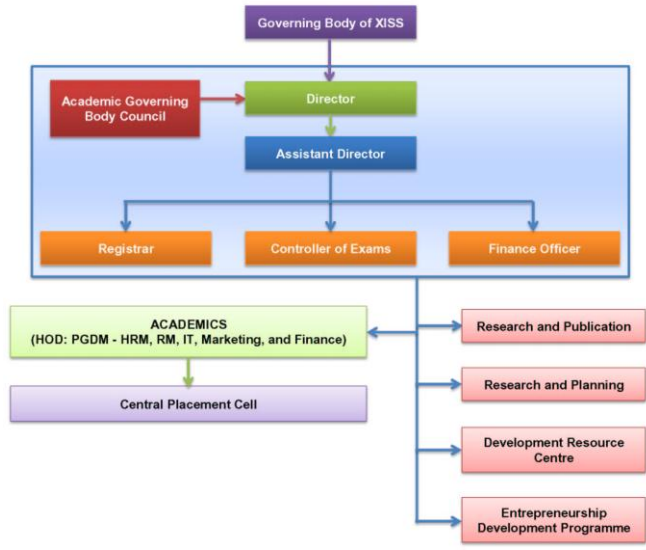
Governing Body of XISS

Academic Governing Body Council

Director

Assistant Director

Registrar

Controller of Exams

Finance Officer

ACADEMICS
(HOD: PGDM - HRM, RM, IT, Marketing, and Finance)

Central Placement Cell

Research and Publication

Research and Planning

Development Resource Centre

Entrepreneurship Development Programme